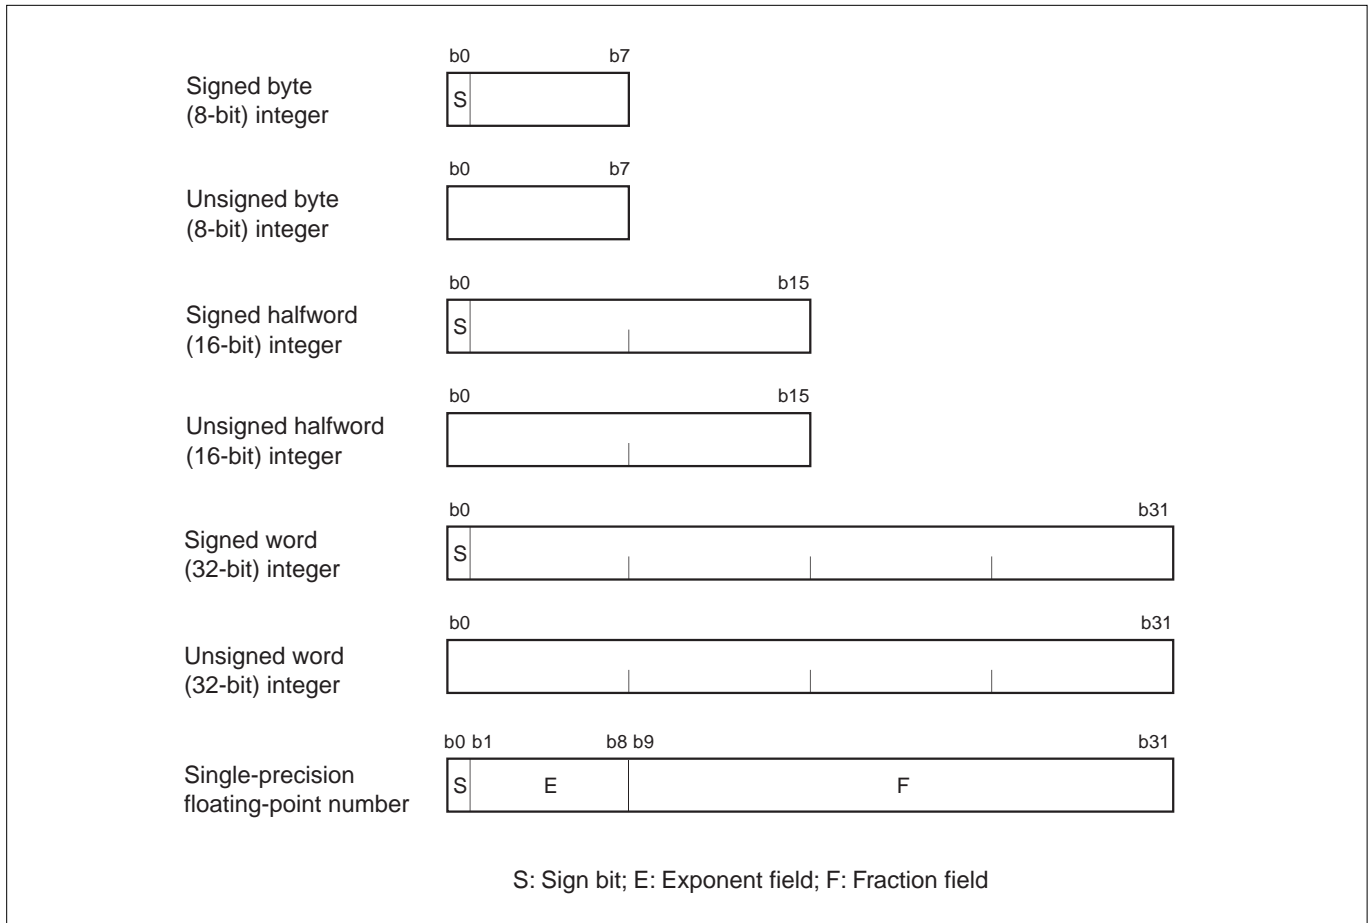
Signed byte (8-bit) integer

b0 b7

S

Unsigned byte (8-bit) integer

b0 b7

Signed halfword (16-bit) integer

b0 b15

S

Unsigned halfword (16-bit) integer

b0 b15

Signed word (32-bit) integer

b0 b31

S

Unsigned word (32-bit) integer

b0 b31

Single-precision floating-point number

b0 b1 b8 b9 b31

S E F

S: Sign bit; E: Exponent field; F: Fraction field